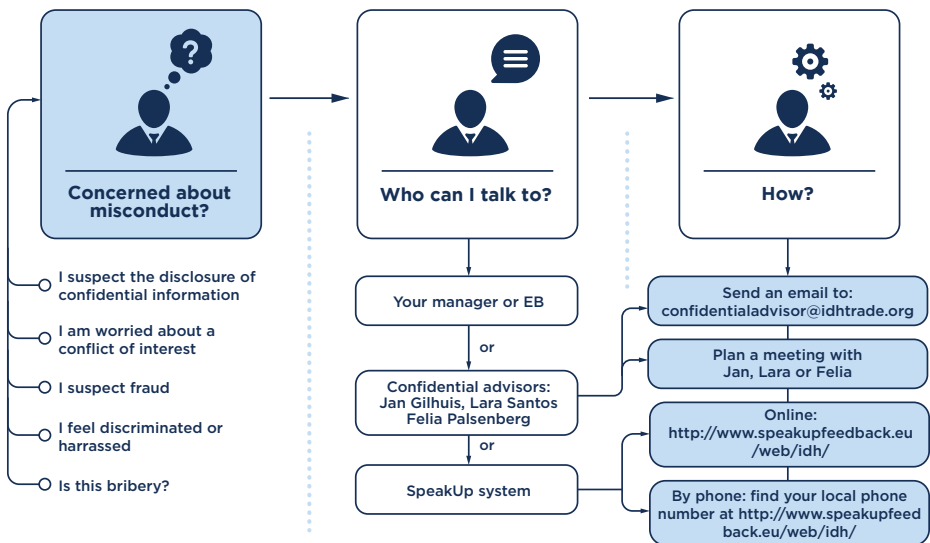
Concerned about misconduct?

I suspect the disclosure of confidential information

I am worried about a conflict of interest

I suspect fraud

I feel discriminated or harrassed

Is this bribery?

Who can I talk to?

Your manager or EB

or

Confidential advisors: Jan Gilhuis, Lara Santos Felia Palsenberg

or

SpeakUp system

How?

Send an email to: confidentialadvisor@idhtrade.org

Plan a meeting with Jan, Lara or Felia

Online: http://www.speakupfeedback.eu /web/idh/

By phone: find your local phone number at http://www.speakupfeed back.eu/web/idh/